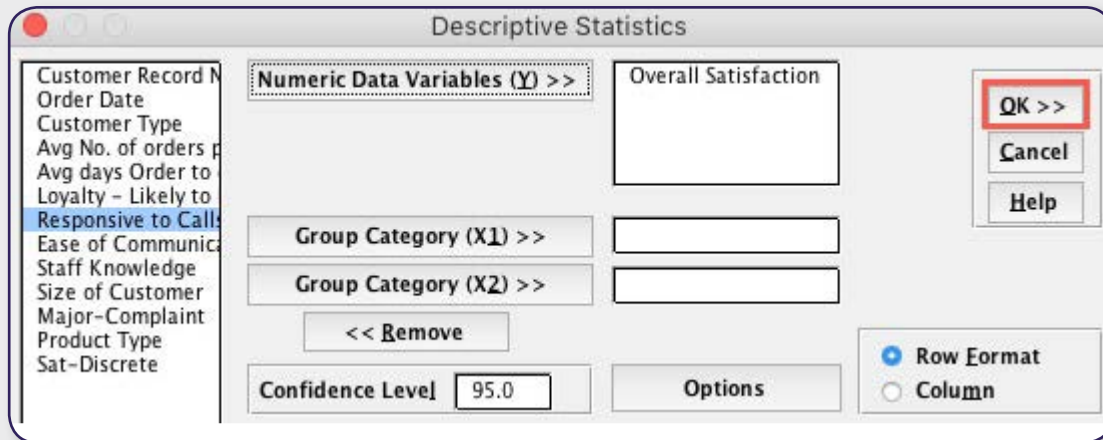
Descriptive Statistics

Customer Record N
Order Date
Customer Type
Avg No. of orders p
Avg days Order to
Loyalty - Likely to
Responsive to Calls
Ease of Communica
Staff Knowledge
Size of Customer
Major-Complaint
Product Type
Sat-Discrete

Numeric Data Variables (Y) >>

Overall Satisfaction

OK >>

Cancel

Help

Group Category (X1) >>

Group Category (X2) >>

<< Remove

Confidence Level 95.0

Options

Row Format

Column